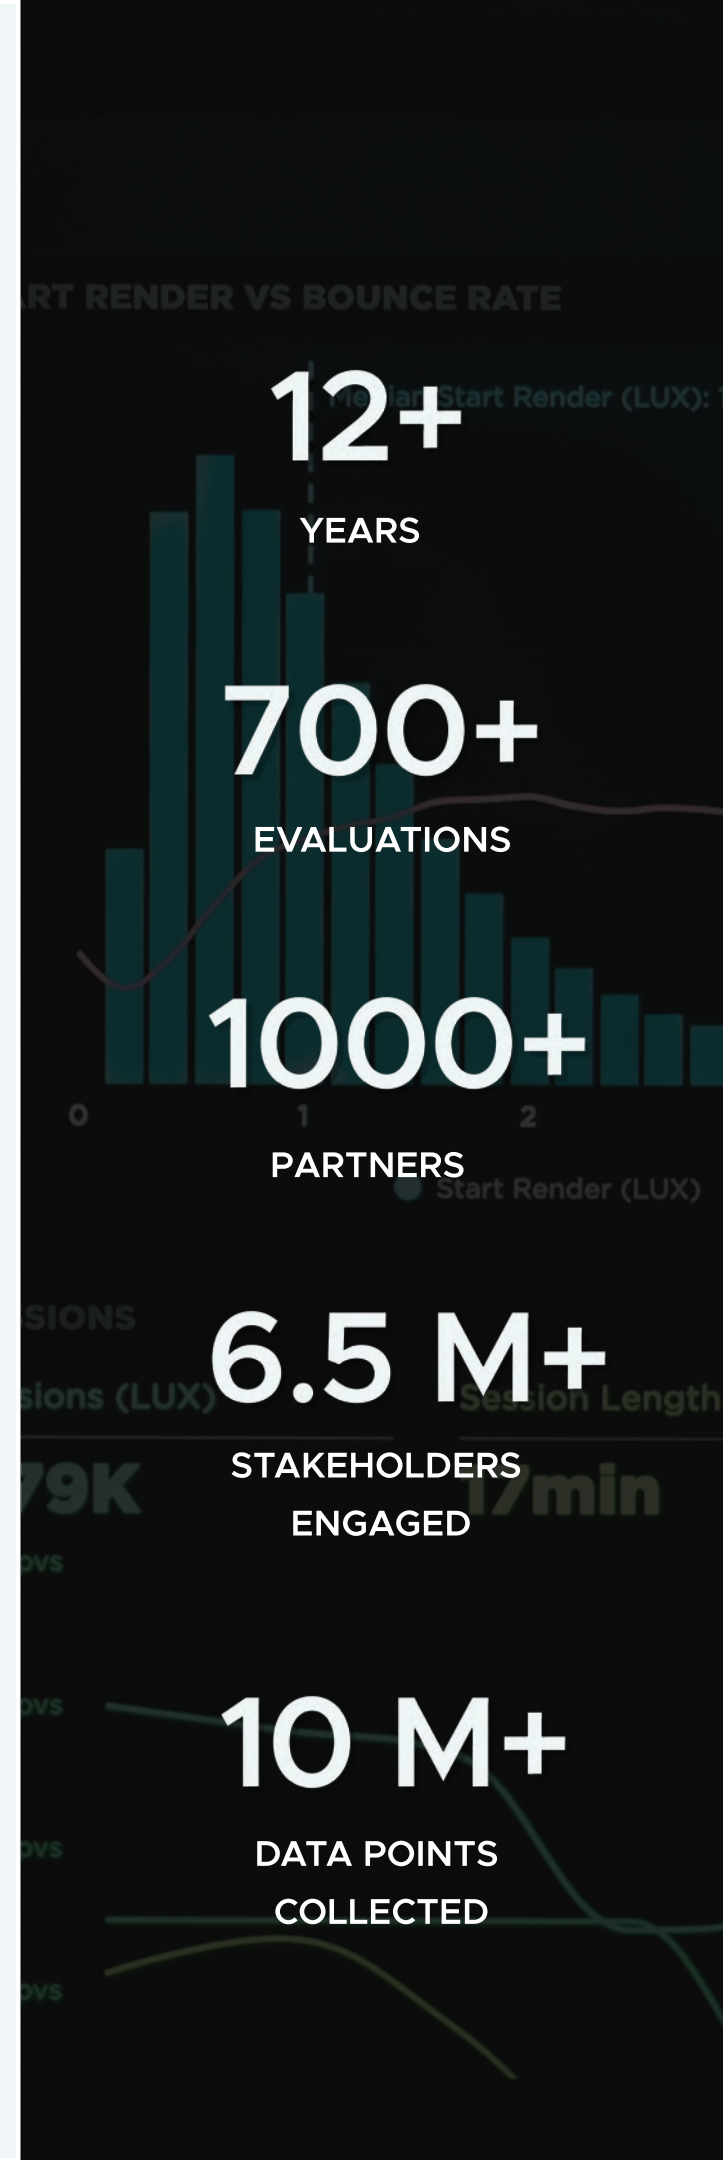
RT RENDER VS BOUNCE RATE

Median Start Render (LUX):

12+

YEARS

700+

EVALUATIONS

1000+

0 1 2

PARTNERS

Start Render (LUX)

SIONS

sions (LUX)

Session Length

6.5 M+

STAKEHOLDERS ENGAGED

79K

17min

pvs

pvs

10 M+

pvs

DATA POINTS COLLECTED

pvs